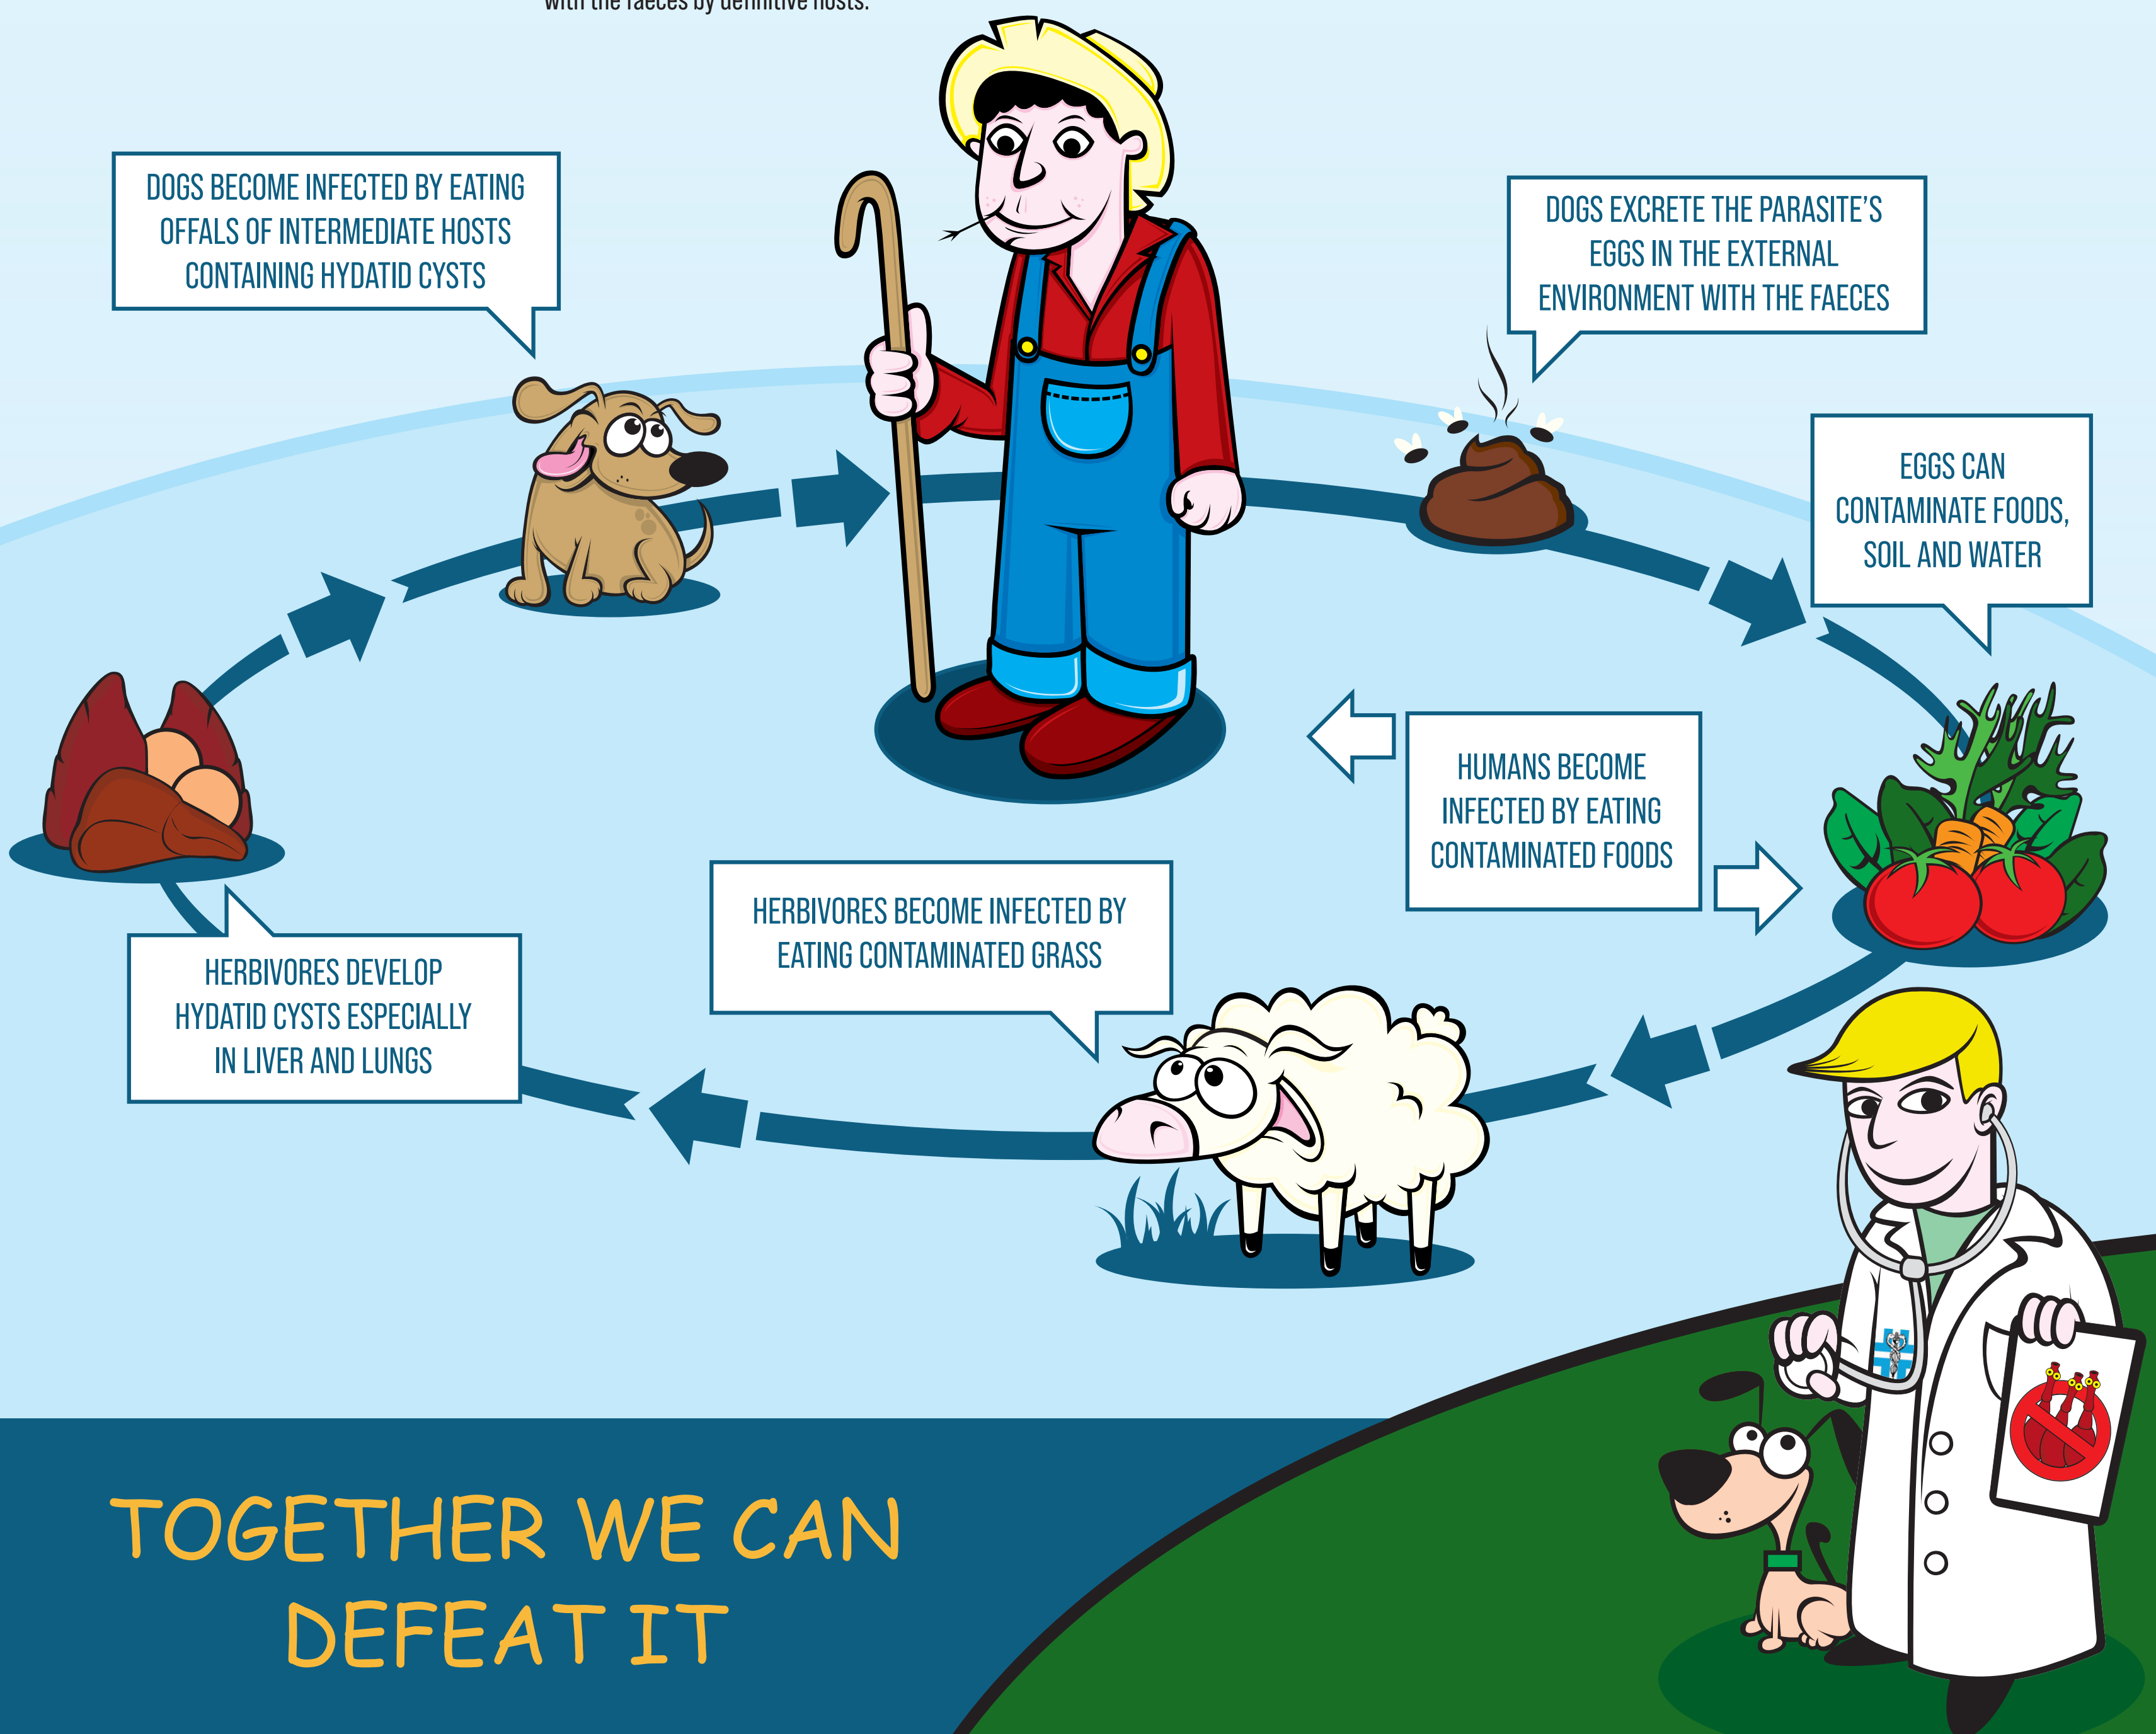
with the faeces by definitive hosts.

DOGS BECOME INFECTED BY EATING OFFALS OF INTERMEDIATE HOSTS CONTAINING HYDATID CYSTS

DOGS EXCRETE THE PARASITE'S EGGS IN THE EXTERNAL ENVIRONMENT WITH THE FAECES

EGGS CAN CONTAMINATE FOODS, SOIL AND WATER

HUMANS BECOME INFECTED BY EATING CONTAMINATED FOODS

HERBIVORES BECOME INFECTED BY EATING CONTAMINATED GRASS

HERBIVORES DEVELOP HYDATID CYSTS ESPECIALLY IN LIVER AND LUNGS

TOGETHER WE CAN DEFEAT IT